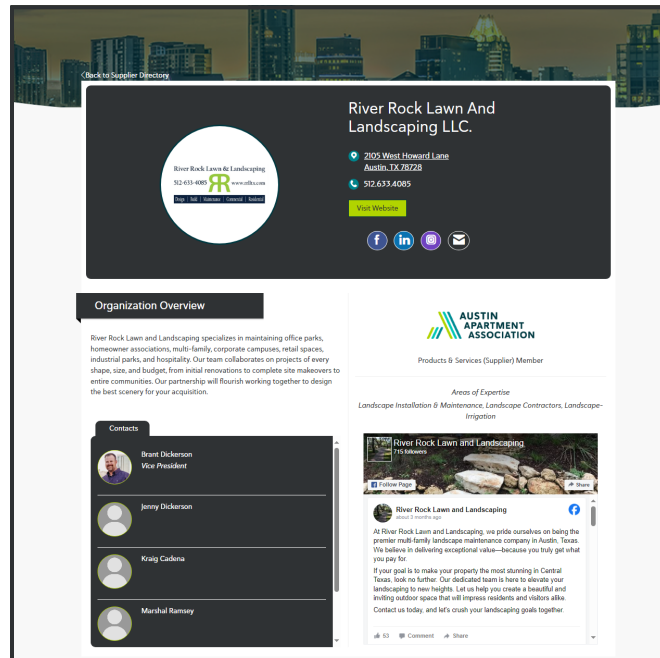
Back to Supplier Directory

River Rock Lawn And Landscaping LLC.

River Rock Lawn & Landscaping
512-633-4085 RR www.rrllcs.com
Design | Build | Maintenance | Commercial | Residential

2105 West Howard Lane
Austin, TX 78728

512.633.4085

Visit Website

Organization Overview

River Rock Lawn and Landscaping specializes in maintaining office parks, homeowner associations, multi-family, corporate campuses, retail spaces, industrial parks, and hospitality. Our team collaborates on projects of every shape, size, and budget, from initial renovations to complete site makeovers to entire communities. Our partnership will flourish working together to design the best scenery for your acquisition.

AUSTIN APARTMENT ASSOCIATION

Products & Services (Supplier) Member

Areas of Expertise
Landscape Installation & Maintenance, Landscape Contractors, Landscape-Irrigation

Contacts

Brant Dickerson
Vice President

Jenny Dickerson

Kraig Cadena

Marshal Ramsey

River Rock Lawn and Landscaping
715 followers

Follow Page

Share

River Rock Lawn and Landscaping
about 3 months ago

At River Rock Lawn and Landscaping, we pride ourselves on being the premier multi-family landscape maintenance company in Austin, Texas. We believe in delivering exceptional value—because you truly get what you pay for.

If your goal is to make your property the most stunning in Central Texas, look no further. Our dedicated team is here to elevate your landscaping to new heights. Let us help you create a beautiful and inviting outdoor space that will impress residents and visitors alike.

Contact us today, and let's crush your landscaping goals together.

53 Comment Share